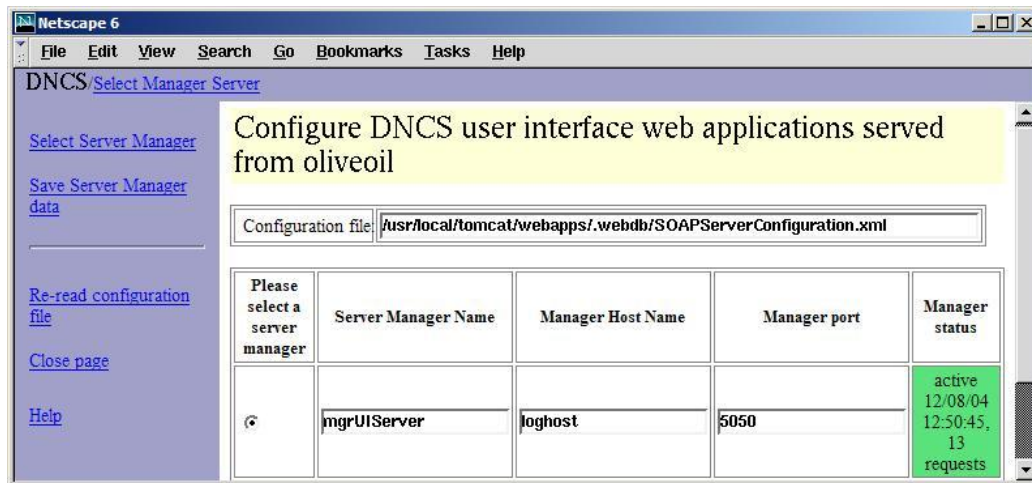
Netscape 6

File Edit View Search Go Bookmarks Tasks Help

DNCS/Select Manager Server

Select Server Manager

Save Server Manager data

Re-read configuration file

Close page

Help

Configure DNCS user interface web applications served from oliveoil

Configuration file: /usr/local/tomcat/webapps/.webdb/SOAPServerConfiguration.xml

| Please select a server manager | Server Manager Name | Manager Host Name | Manager port | Manager status |
|---|---|---|---|---|
| | mgrUIServer | loghost | 5050 | active 12/08/04 12:50:45, 13 requests |